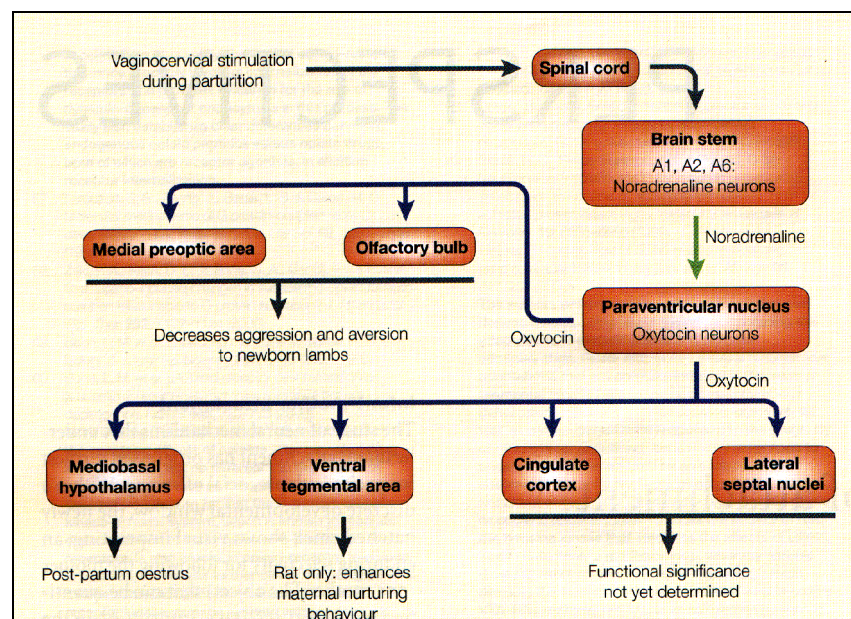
Vaginocervical stimulation during parturition

Spinal cord

Brain stem
A1, A2, A6:
Noradrenaline neurons

Noradrenaline

Medial preoptic area

Olfactory bulb

Decreases aggression and aversion to newborn lambs

Oxytocin

Paraventricular nucleus
Oxytocin neurons

Oxytocin

Mediobasal hypothalamus

Ventral tegmental area

Cingulate cortex

Lateral septal nuclei

Post-partum oestrus

Rat only: enhances maternal nurturing behaviour

Functional significance not yet determined